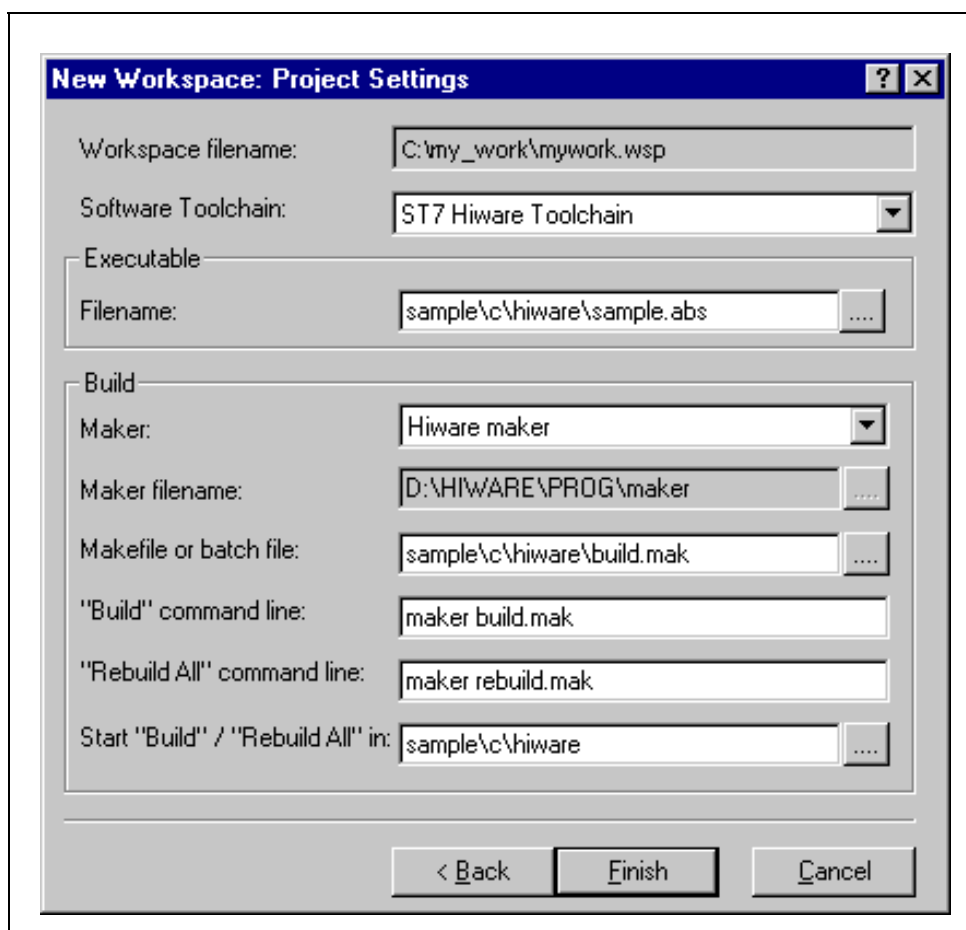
New Workspace: Project Settings

?

X

Workspace filename: C:\my_work\mywork.wsp

Software Toolchain: ST7 Hiware Toolchain

Executable

Filename: sample\c\hiware\sample.abs ....

Build

Maker: Hiware maker

Maker filename: D:\HIWARE\PROG\maker ....

Makefile or batch file: sample\c\hiware\build.mak ....

"Build" command line: maker build.mak

"Rebuild All" command line: maker rebuild.mak

Start "Build" / "Rebuild All" in: sample\c\hiware ....

< Back

Finish

Cancel